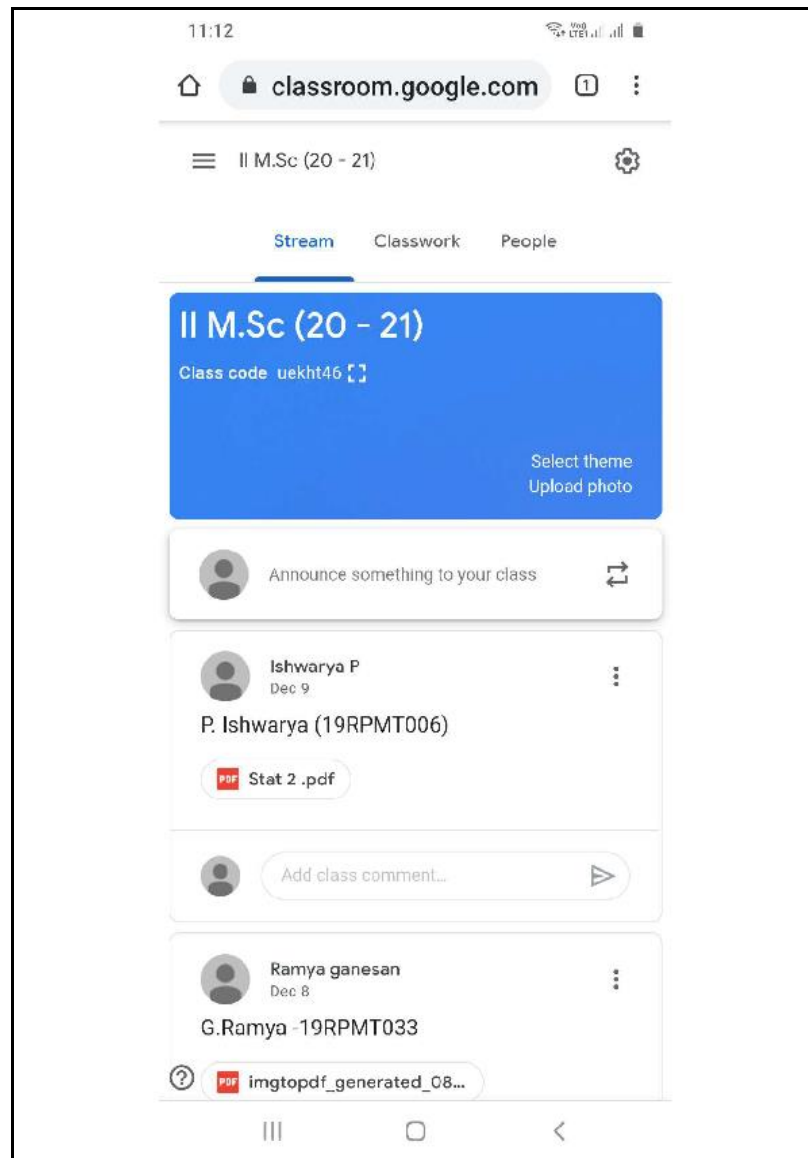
11:12

classroom.google.com

1

II M.Sc (20 - 21)

Stream Classwork People

II M.Sc (20 - 21)

Class code uekht46

Select theme
Upload photo

Announce something to your class

Ishwarya P
Dec 9

P. Ishwarya (19RPMT006)

PDF Stat 2 .pdf

Add class comment...

Ramya ganesan
Dec 8

G.Ramya -19RPMT033

PDF imgtopdf_generated_08...